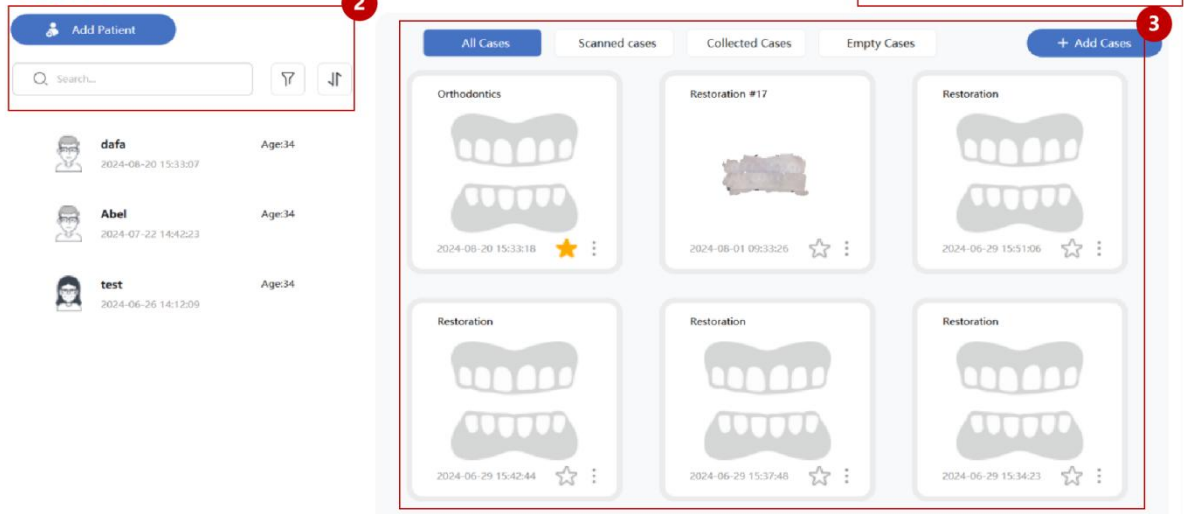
2

Add Patient

Search...

dafa
2024-08-20 15:33:07
Age:34

Abel
2024-07-22 14:42:23
Age:34

test
2024-06-26 14:12:09
Age:34

3

All Cases
Scanned cases
Collected Cases
Empty Cases
+ Add Cases

Orthodontics
2024-08-20 15:33:18

Restoration #17
2024-08-01 09:33:26

Restoration
2024-06-29 15:51:06

Restoration
2024-06-29 15:42:44

Restoration
2024-06-29 15:37:48

Restoration
2024-06-29 15:34:23